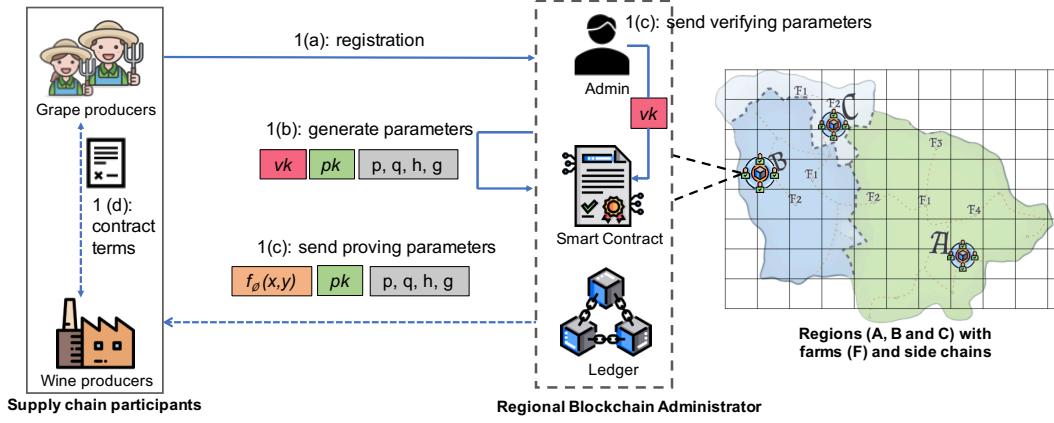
Grape producers

1 (d): contract terms

Wine producers

Supply chain participants

1(a): registration

1(b): generate parameters

vk | pk | p, q, h, g

1(c): send proving parameters

$f_{\emptyset}(x,y)$ | pk | p, q, h, g

1(c): send verifying parameters

Admin

vk

Smart Contract

Ledger

Regional Blockchain Administrator

F1
F2
C
F3
B
F1
F2
F2
F1
F4
A

Regions (A, B and C) with farms (F) and side chains